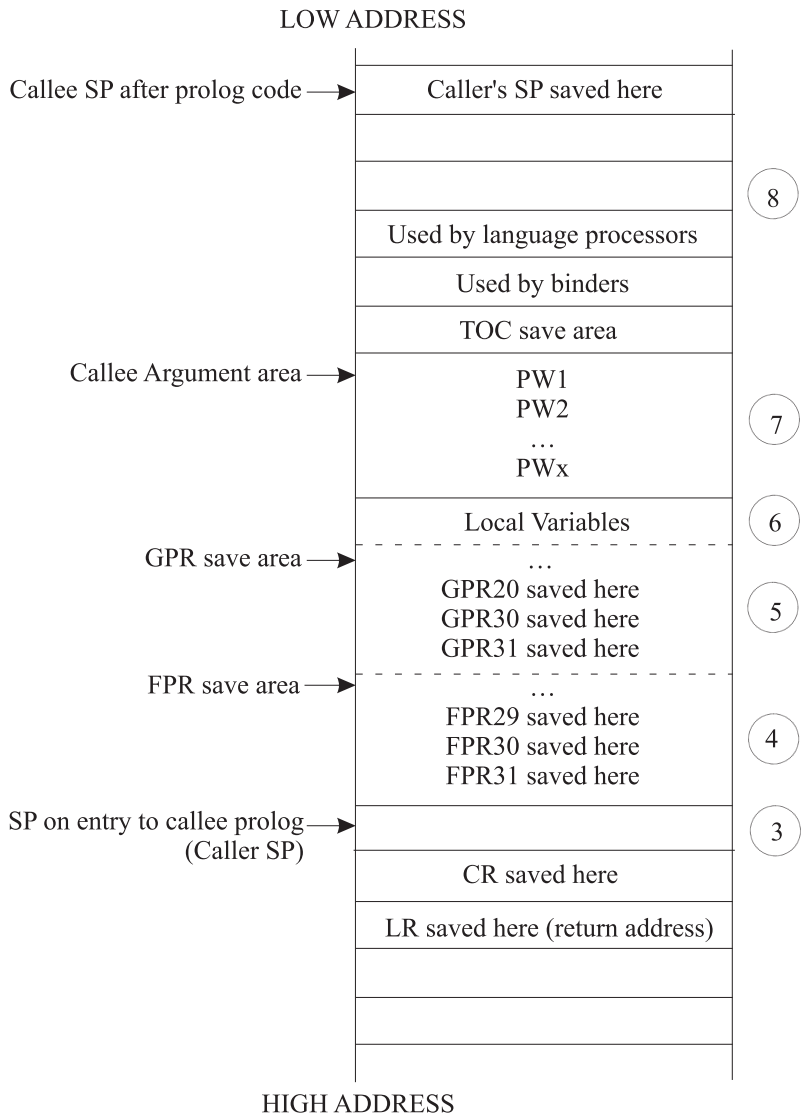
LOW ADDRESS

Callee SP after prolog code

Caller's SP saved here

8

Used by language processors

Used by binders

TOC save area

Callee Argument area

PW1
PW2
…
PWx

7

Local Variables

6

GPR save area

…
GPR20 saved here
GPR30 saved here
GPR31 saved here

5

FPR save area

…
FPR29 saved here
FPR30 saved here
FPR31 saved here

4

SP on entry to callee prolog (Caller SP)

3

CR saved here

LR saved here (return address)

HIGH ADDRESS